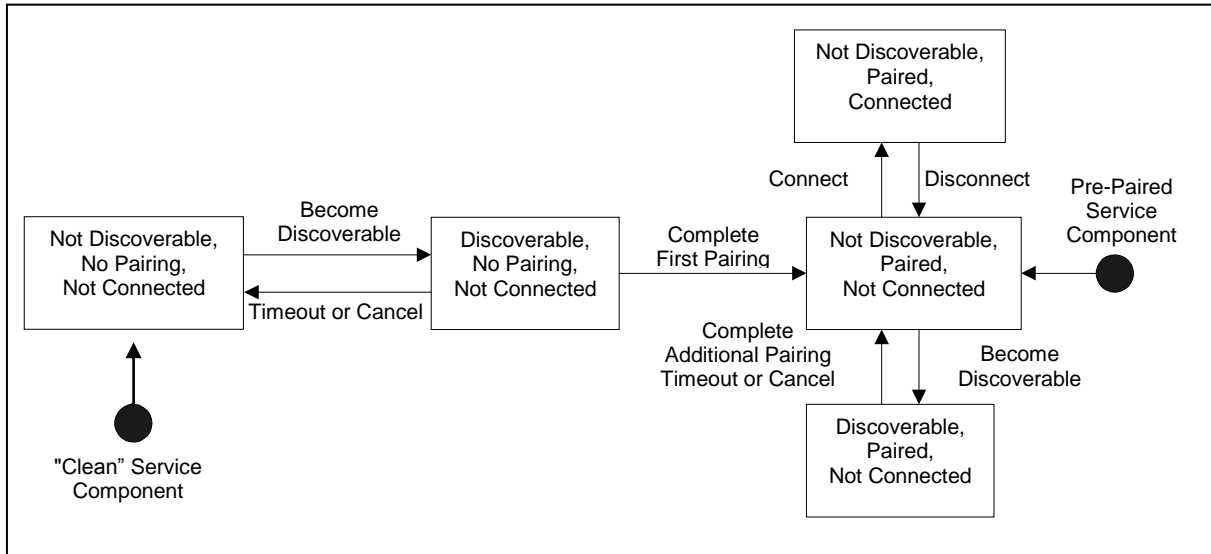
Not Discoverable, Paired, Connected

Connect

Disconnect

Pre-Paired Service Component

Become Discoverable

Not Discoverable, No Pairing, Not Connected

Discoverable, No Pairing, Not Connected

Complete First Pairing

Not Discoverable, Paired, Not Connected

Timeout or Cancel

Complete Additional Pairing Timeout or Cancel

Become Discoverable

Discoverable, Paired, Not Connected

"Clean" Service Component